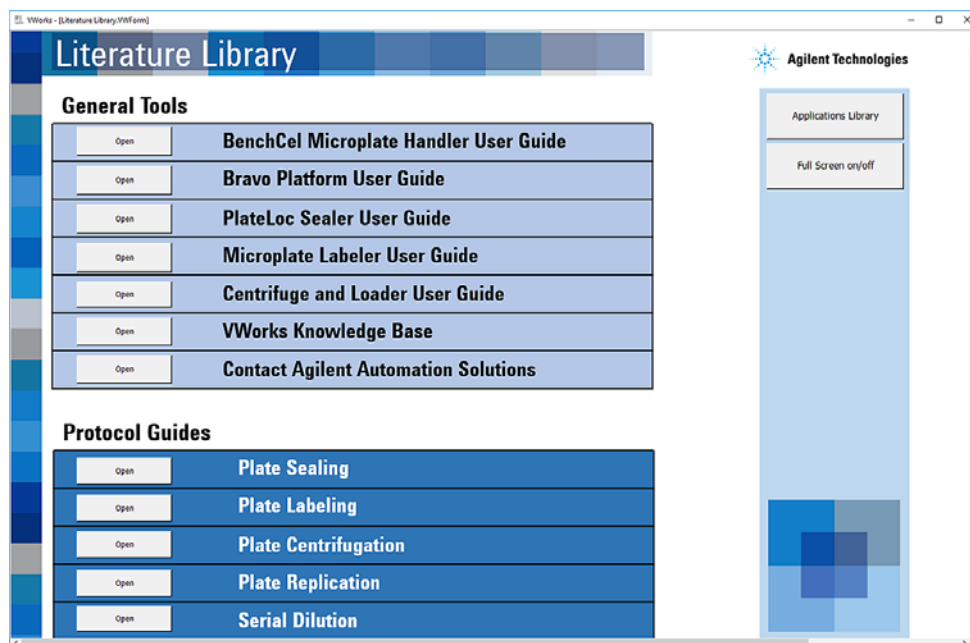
VWorks - [Literature Library.VWForm]

Literature Library

Agilent Technologies

General Tools

Open BenchCel Microplate Handler User Guide

Open Bravo Platform User Guide

Open PlateLoc Sealer User Guide

Open Microplate Labeler User Guide

Open Centrifuge and Loader User Guide

Open VWorks Knowledge Base

Open Contact Agilent Automation Solutions

Applications Library

Full Screen on/off

Protocol Guides

Open Plate Sealing

Open Plate Labeling

Open Plate Centrifugation

Open Plate Replication

Open Serial Dilution